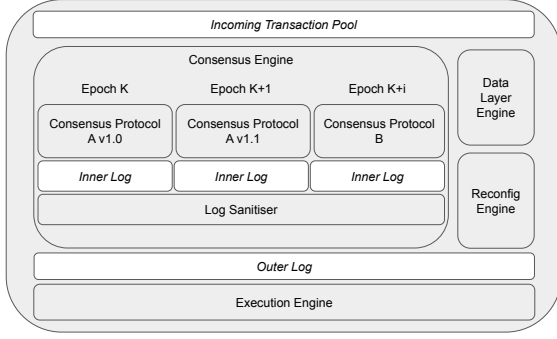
Incoming Transaction Pool

Consensus Engine

Epoch K

Epoch K+1

Epoch K+i

Consensus Protocol A v1.0

Consensus Protocol A v1.1

Consensus Protocol B

Inner Log

Inner Log

Inner Log

Log Sanitiser

Data Layer Engine

Reconfig Engine

Outer Log

Execution Engine